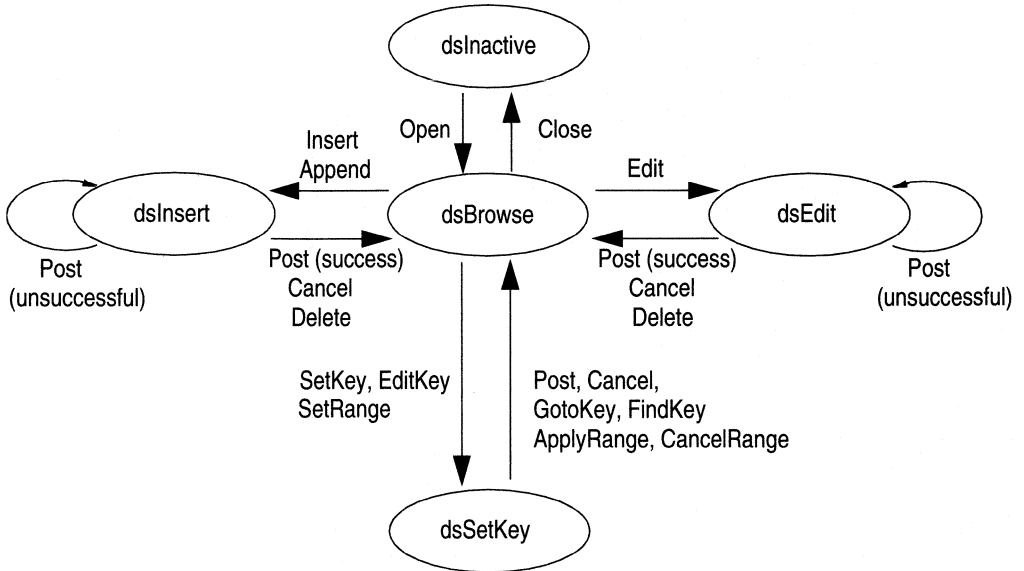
dsInactive

Open

Close

Insert
Append

Edit

dsInsert

dsBrowse

dsEdit

Post
(unsuccessful)

Post (success)
Cancel
Delete

Post (success)
Cancel
Delete

Post
(unsuccessful)

SetKey, EditKey
SetRange

Post, Cancel,
GotoKey, FindKey
ApplyRange, CancelRange

dsSetKey